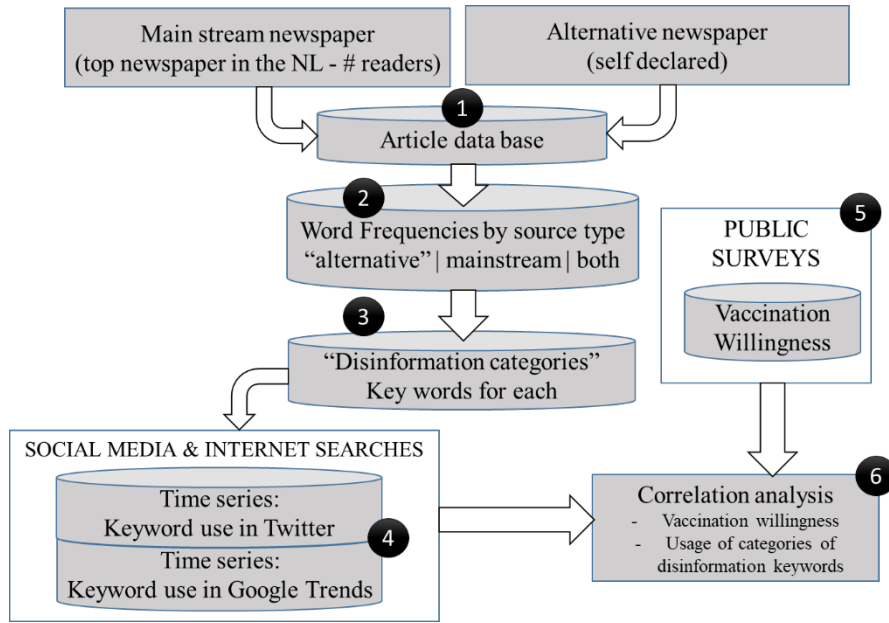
Main stream newspaper
(top newspaper in the NL - # readers)

Alternative newspaper
(self declared)

1

Article data base

2

Word Frequencies by source type
“alternative” | mainstream | both

5

PUBLIC SURVEYS

Vaccination Willingness

3

“Disinformation categories”
Key words for each

SOCIAL MEDIA & INTERNET SEARCHES

Time series:
Keyword use in Twitter

4

Time series:
Keyword use in Google Trends

6

Correlation analysis
- Vaccination willingness
- Usage of categories of disinformation keywords